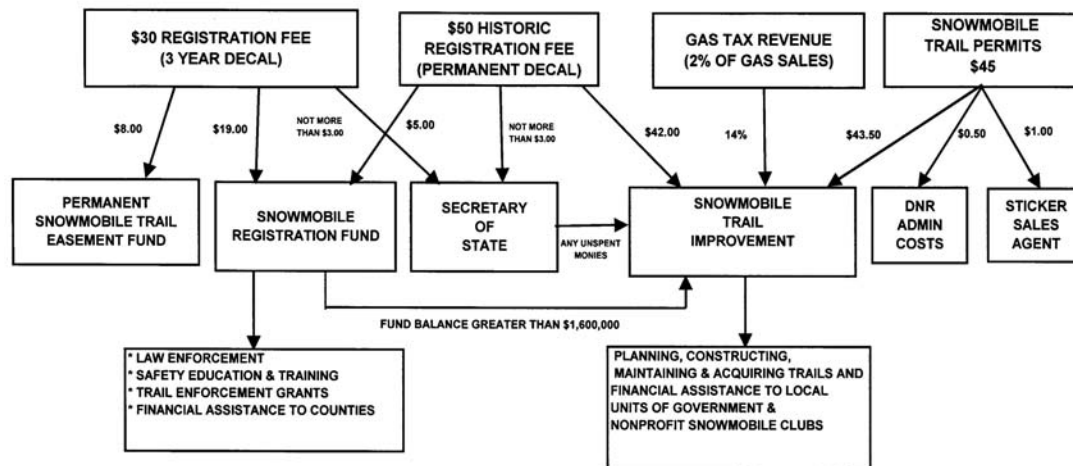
$30 REGISTRATION FEE (3 YEAR DECAL)

$50 HISTORIC REGISTRATION FEE (PERMANENT DECAL)

GAS TAX REVENUE (2% OF GAS SALES)

SNOWMOBILE TRAIL PERMITS $45

$8.00

$19.00

NOT MORE THAN $3.00

$5.00

NOT MORE THAN $3.00

$42.00

14%

$43.50

$0.50

$1.00

PERMANENT SNOWMOBILE TRAIL EASEMENT FUND

SNOWMOBILE REGISTRATION FUND

SECRETARY OF STATE

ANY UNSPENT MONIES

SNOWMOBILE TRAIL IMPROVEMENT

DNR ADMIN COSTS

STICKER SALES AGENT

FUND BALANCE GREATER THAN $1,600,000

* LAW ENFORCEMENT
* SAFETY EDUCATION & TRAINING
* TRAIL ENFORCEMENT GRANTS
* FINANCIAL ASSISTANCE TO COUNTIES

PLANNING, CONSTRUCTING, MAINTAINING & ACQUIRING TRAILS AND FINANCIAL ASSISTANCE TO LOCAL UNITS OF GOVERNMENT & NONPROFIT SNOWMOBILE CLUBS